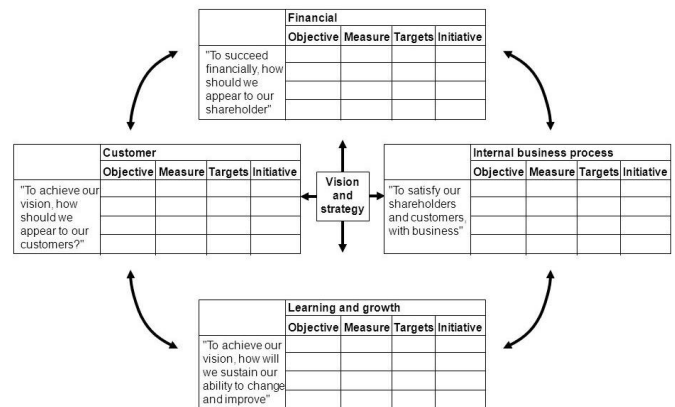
| | Financial | | | |
|---|---|---|---|---|
| | Objective | Measure | Targets | Initiative |
| "To succeed financially, how should we appear to our shareholder" | | | | |

| | Customer | | | |
|---|---|---|---|---|
| | Objective | Measure | Targets | Initiative |
| "To achieve our vision, how should we appear to our customers?" | | | | |

Vision and strategy

| | Internal business process | | | |
|---|---|---|---|---|
| | Objective | Measure | Targets | Initiative |
| "To satisfy our shareholders and customers, with business" | | | | |

| | Learning and growth | | | |
|---|---|---|---|---|
| | Objective | Measure | Targets | Initiative |
| "To achieve our vision, how will we sustain our ability to change and improve" | | | | |